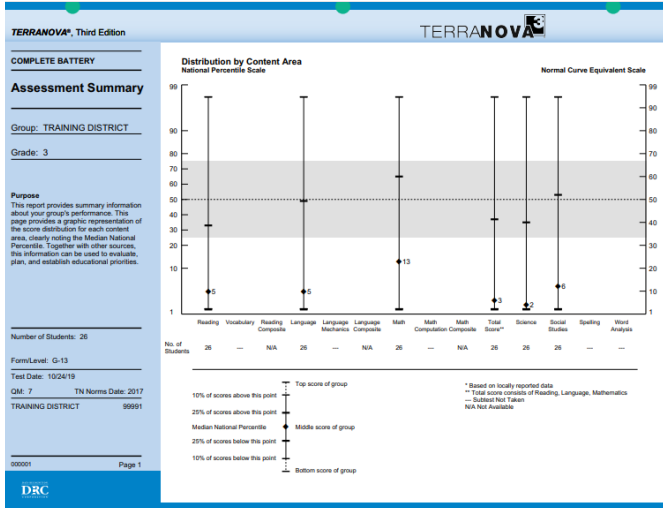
TERRANOVA®, Third Edition

TERRANOVA 3

COMPLETE BATTERY

Assessment Summary

Group: TRAINING DISTRICT

Grade: 3

Purpose
This report provides summary information about your group's performance. This page provides a graphic representation of the score distribution for each content area, clearly noting the Median National Percentile. Together with other sources, this information can be used to evaluate, plan, and establish educational priorities.

Number of Students: 26

Form/Level: G-13

Test Date: 10/24/19

QM: 7 TN Norms Date: 2017

TRAINING DISTRICT 99991

000001 Page 1

DRC

Distribution by Content Area
National Percentile Scale

Normal Curve Equivalent Scale

99, 90, 80, 70, 60, 50, 40, 30, 20, 10, 1

99, 90, 80, 70, 60, 50, 40, 30, 20, 10, 1

5, 5, 13, 3, 2, 6

| | Reading | Vocabulary | Reading Composite | Language | Language Mechanics | Language Composite | Math | Math Computation | Math Composite | Total Score** | Science | Social Studies | Spelling | Word Analysis |
|---|---|---|---|---|---|---|---|---|---|---|---|---|---|---|
| No. of Students | 26 | — | N/A | 26 | — | N/A | 26 | — | N/A | 26 | 26 | 26 | — | — |

Top score of group
10% of scores above this point
25% of scores above this point
Median National Percentile
Middle score of group
25% of scores below this point
10% of scores below this point
Bottom score of group

* Based on locally reported data
** Total score consists of Reading, Language, Mathematics
— Subtest Not Taken
N/A Not Available